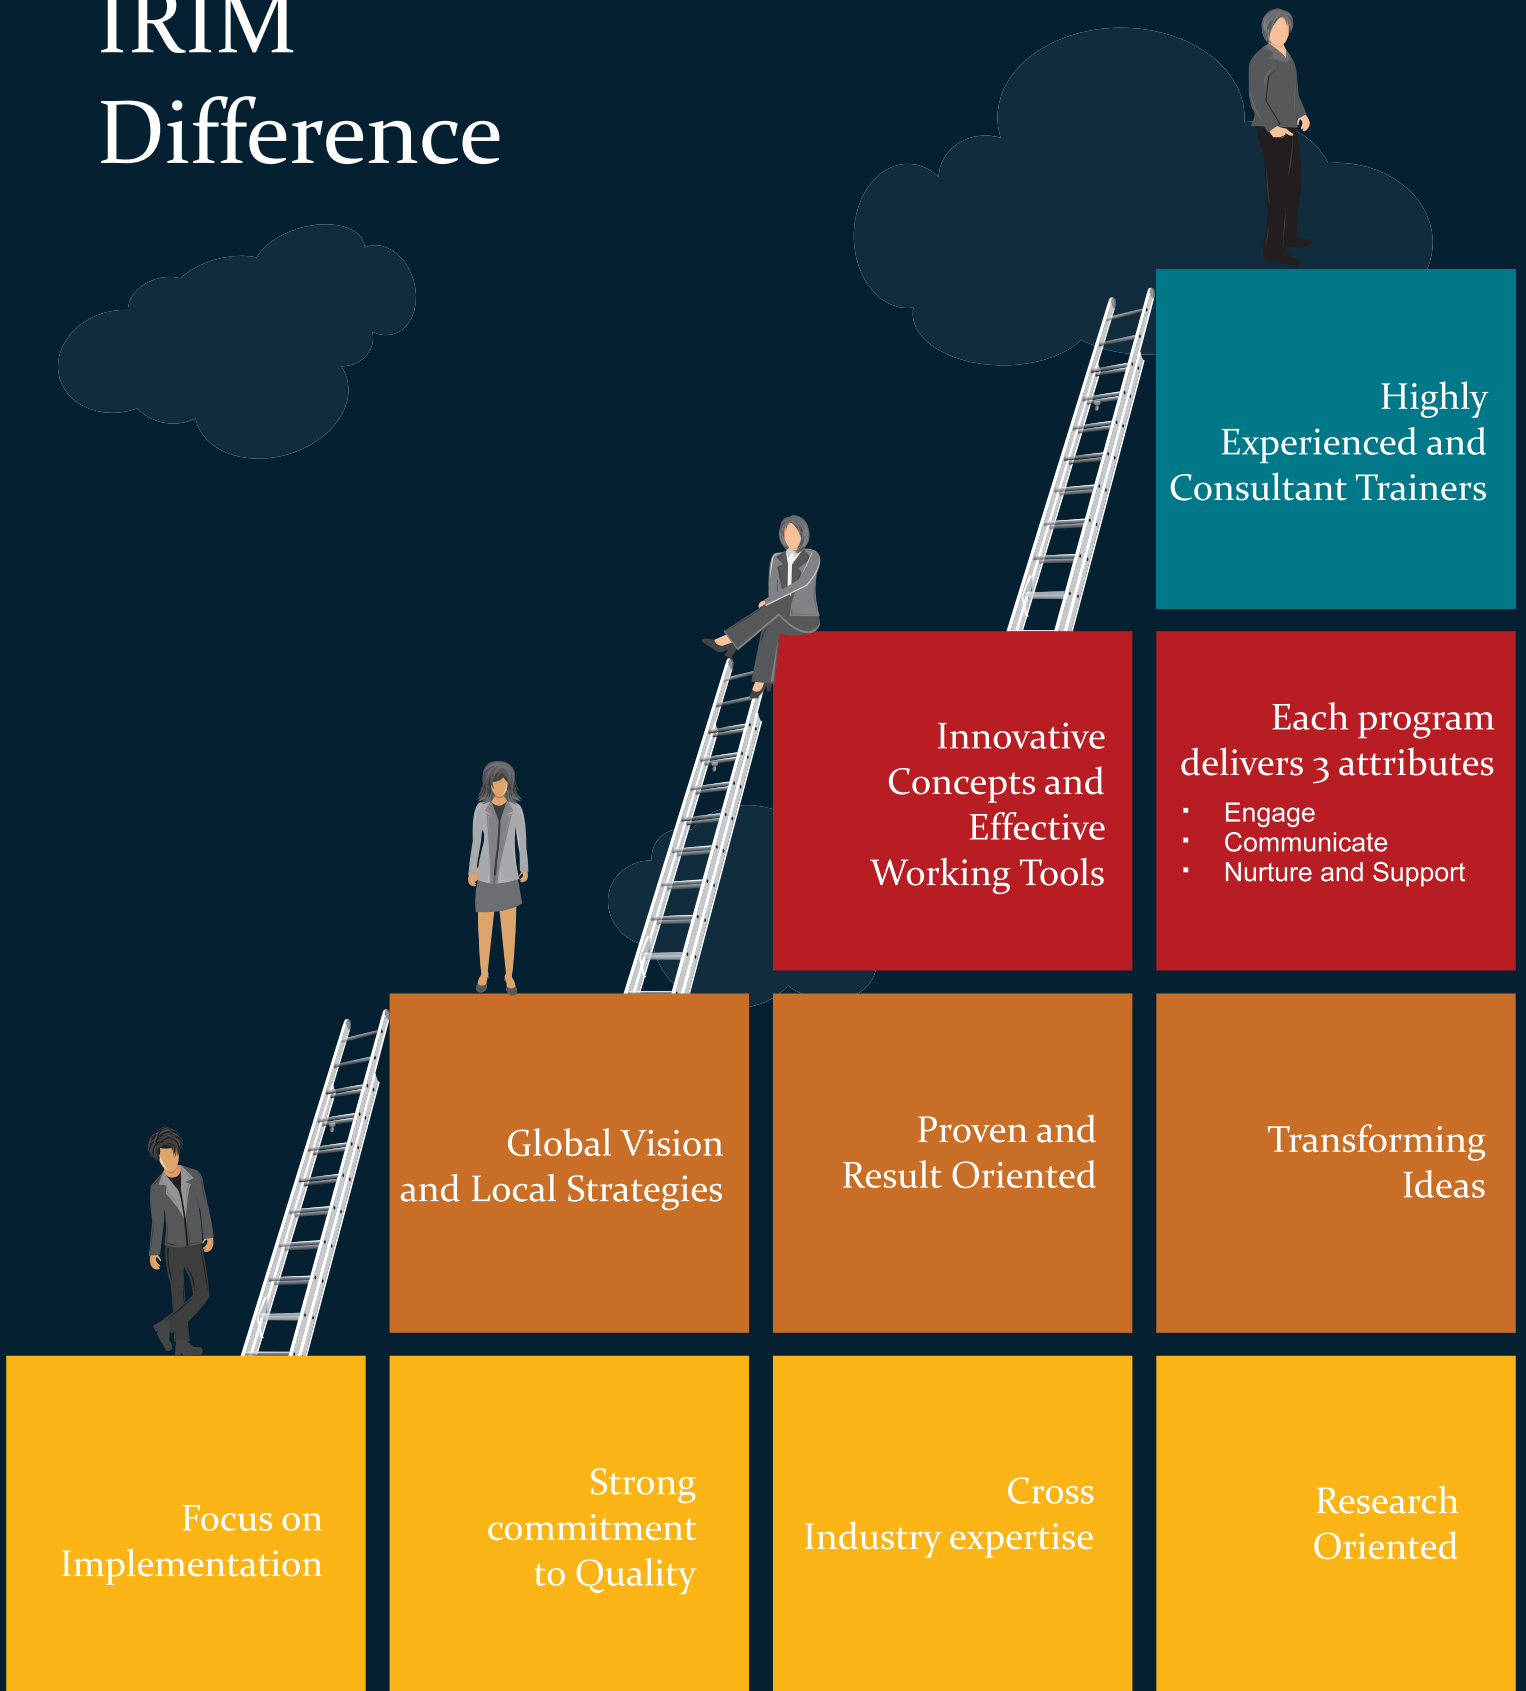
IRIM
Difference

Highly Experienced and Consultant Trainers

Innovative Concepts and Effective Working Tools

Each program delivers 3 attributes
- Engage
- Communicate
- Nurture and Support

Global Vision and Local Strategies

Proven and Result Oriented

Transforming Ideas

Focus on Implementation

Strong commitment to Quality

Cross Industry expertise

Research Oriented